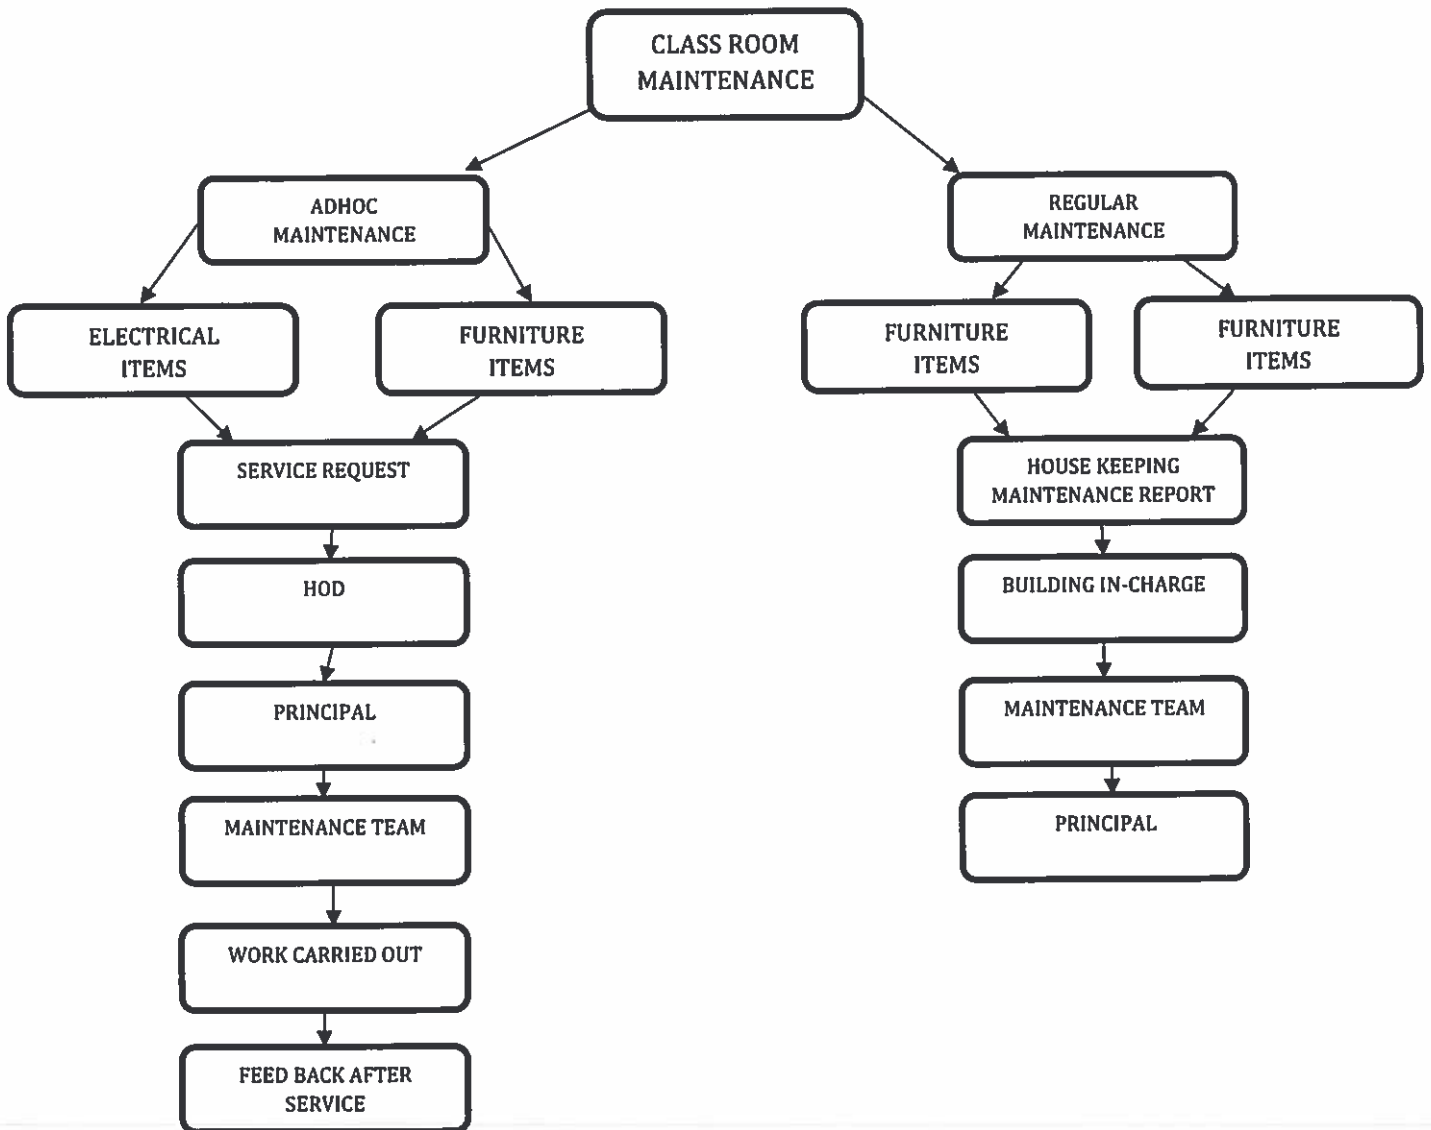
CLASS ROOM MAINTENANCE

ADHOC MAINTENANCE

ELECTRICAL ITEMS

FURNITURE ITEMS

SERVICE REQUEST

HOD

PRINCIPAL

MAINTENANCE TEAM

WORK CARRIED OUT

FEED BACK AFTER SERVICE

REGULAR MAINTENANCE

FURNITURE ITEMS

FURNITURE ITEMS

HOUSE KEEPING MAINTENANCE REPORT

BUILDING IN-CHARGE

MAINTENANCE TEAM

PRINCIPAL